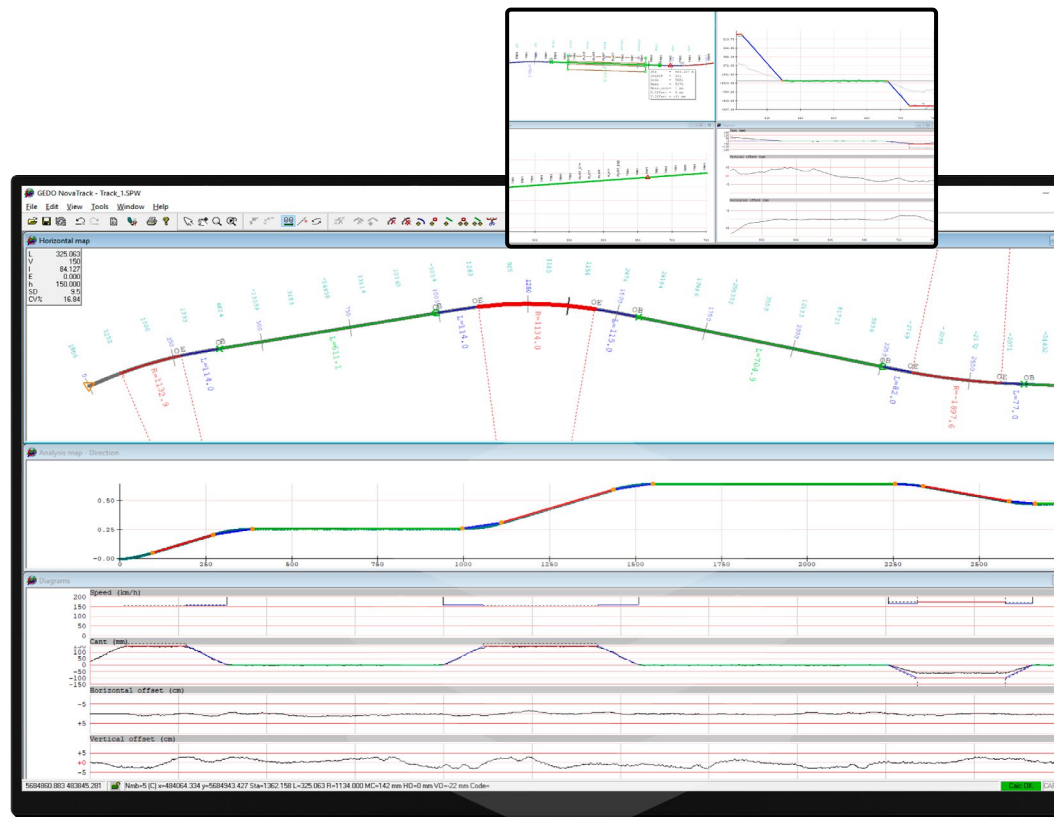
GEDO NovaTrack - Track_1.SPW

File Edit View Tools Window Help

Horizontal map

| L | 325.063 |
|---|---|
| V | 150 |
| I | 84.127 |
| E | 0.000 |
| h | 150.000 |
| SD | 9.5 |
| CV% | 16.84 |

OE OB OB OE OE OB OB OE OE OB

R=1132.9 L=114.0 L=411.1 L=114.0 R=1134.0 L=115.0 L=704.9 L=82.0 R=1807.6 L=77.0

Analysis map - Direction

0.50
0.25
0.00

0 250 500 750 1000 1250 1500 1750 2000 2250 2500

Diagrams

Speed (km/h)
200
150
100
50
0

Cant (mm)
150
100
50
0
-50
-100
-150

Horizontal offset (cm)
-5
+5

Vertical offset (cm)
+5
+0
-5

5684860.883 483845.281 Nmb=5 (C) x=484064.334 y=5684943.427 Sta=1362.158 L=325.063 R=1134.000 MC=142 mm HO=0 mm VO=-22 mm Code=

Calc OK